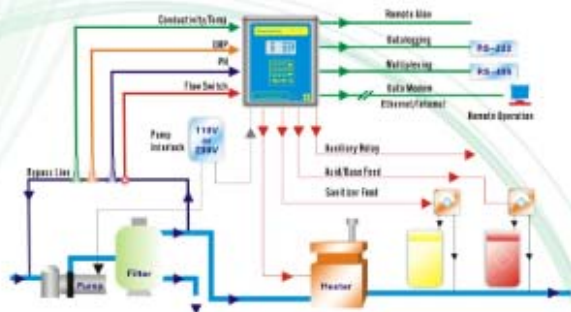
Conductivity/Temp
ORP
PH
Flow Switch
Remote Alarm
Datalogging
RS-232
Multiplexing
RS-485
Calls Modem
Ethernet/Infomet
Remote Operation
Pump Interlock
110V or 220V
Auxiliary Relay
Acid/Base Feed
Sanitizer Feed
Bypass Line
Pump
Filter
Heater